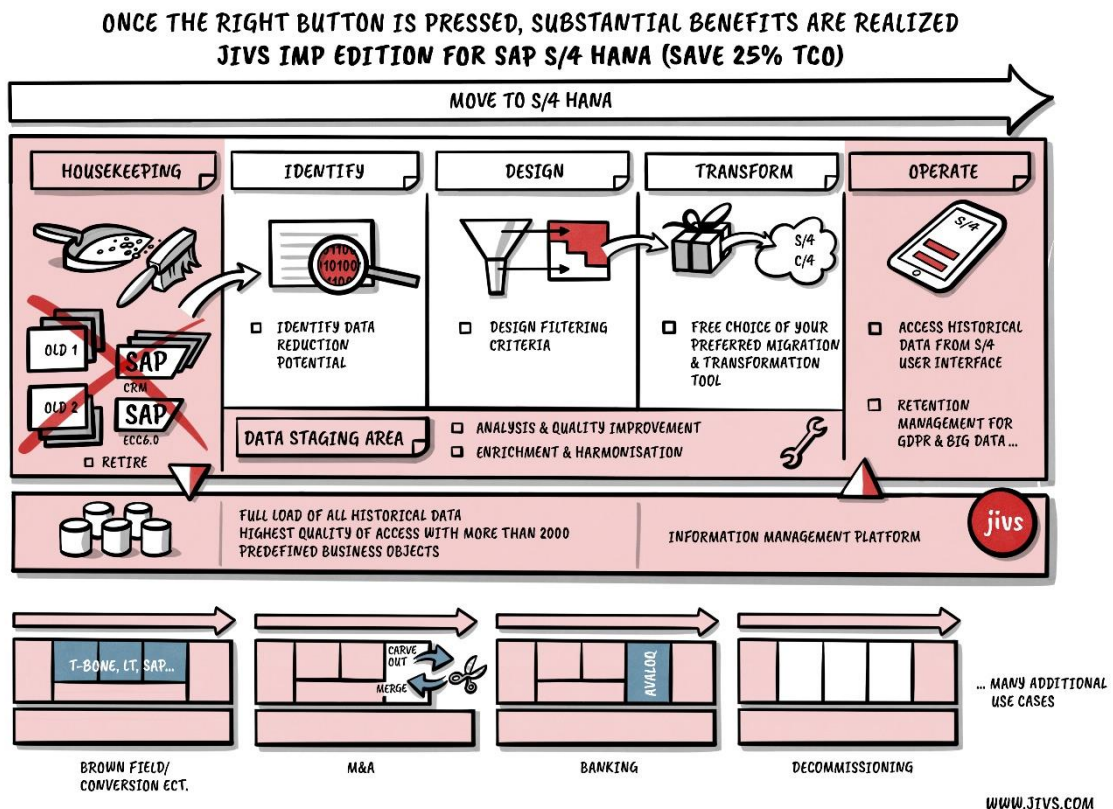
ONCE THE RIGHT BUTTON IS PRESSED, SUBSTANTIAL BENEFITS ARE REALIZED
JIVS IMP EDITION FOR SAP S/4 HANA (SAVE 25% TCO)

MOVE TO S/4 HANA

HOUSEKEEPING

IDENTIFY

DESIGN

TRANSFORM

OPERATE

10100

S/4
C/4

S/4

OLD 1
SAP
CRM
OLD 2
SAP
ECC6.0
RETIRE

IDENTIFY DATA REDUCTION POTENTIAL

DESIGN FILTERING CRITERIA

FREE CHOICE OF YOUR PREFERRED MIGRATION & TRANSFORMATION TOOL

ACCESS HISTORICAL DATA FROM S/4 USER INTERFACE

RETENTION MANAGEMENT FOR GDPR & BIG DATA ...

DATA STAGING AREA

ANALYSIS & QUALITY IMPROVEMENT
ENRICHMENT & HARMONISATION

FULL LOAD OF ALL HISTORICAL DATA
HIGHEST QUALITY OF ACCESS WITH MORE THAN 2000 PREDEFINED BUSINESS OBJECTS

INFORMATION MANAGEMENT PLATFORM

jivs

T-BONE, LT, SAP...

CARVE OUT
MERGE

AVALOQ

... MANY ADDITIONAL USE CASES

BROWN FIELD/ CONVERSION ECT.

M&A

BANKING

DECOMMISSIONING

WWW.JIVS.COM